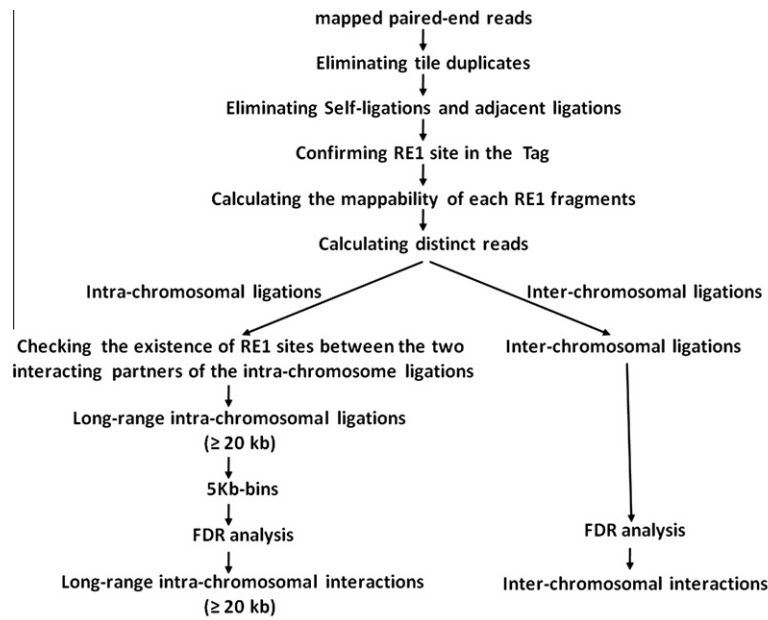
mapped paired-end reads

Eliminating tile duplicates

Eliminating Self-ligations and adjacent ligations

Confirming RE1 site in the Tag

Calculating the mappability of each RE1 fragments

Calculating distinct reads

Intra-chromosomal ligations

Inter-chromosomal ligations

Checking the existence of RE1 sites between the two interacting partners of the intra-chromosome ligations

Inter-chromosomal ligations

Long-range intra-chromosomal ligations ($\geq$ 20 kb)

5Kb-bins

FDR analysis

Long-range intra-chromosomal interactions ($\geq$ 20 kb)

FDR analysis

Inter-chromosomal interactions